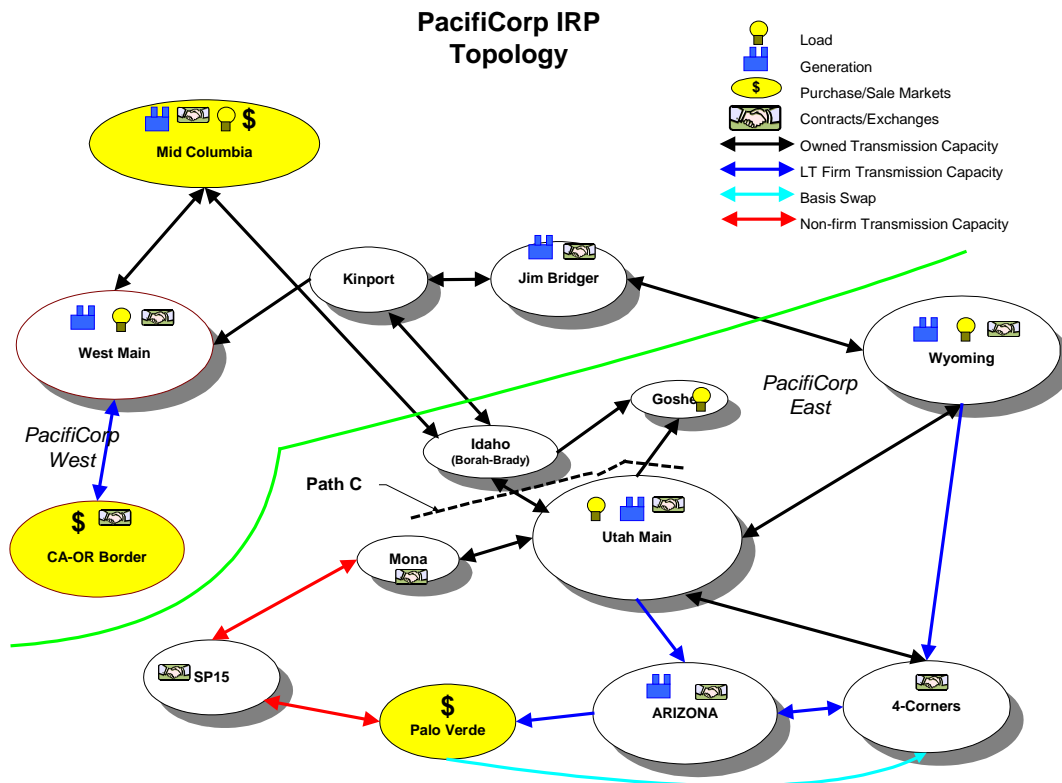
PacifiCorp IRP Topology

Load
Generation
$
Purchase/Sale Markets
Contracts/Exchanges
Owned Transmission Capacity
LT Firm Transmission Capacity
Basis Swap
Non-firm Transmission Capacity

$
Mid Columbia

Kinport

Jim Bridger

West Main

Wyoming

PacifiCorp East

Goshen

PacifiCorp West

Idaho
(Borah-Brady)

Path C

$
CA-OR Border

Utah Main

Mona

SP15

$
Palo Verde

ARIZONA

4-Corners